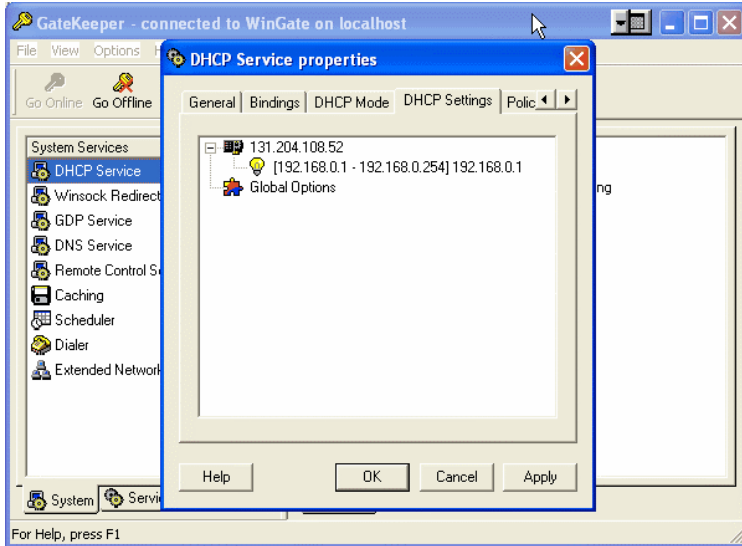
GateKeeper - connected to WinGate on localhost

File View Options H

Go Online Go Offline

System Services
DHCP Service
Winsock Redirect
GDP Service
DNS Service
Remote Control Se
Caching
Scheduler
Dialer
Extended Network

ng

System Servi

For Help, press F1

DHCP Service properties

General | Bindings | DHCP Mode | DHCP Settings | Polic

131.204.108.52
[192.168.0.1 - 192.168.0.254] 192.168.0.1
Global Options

Help | OK | Cancel | Apply